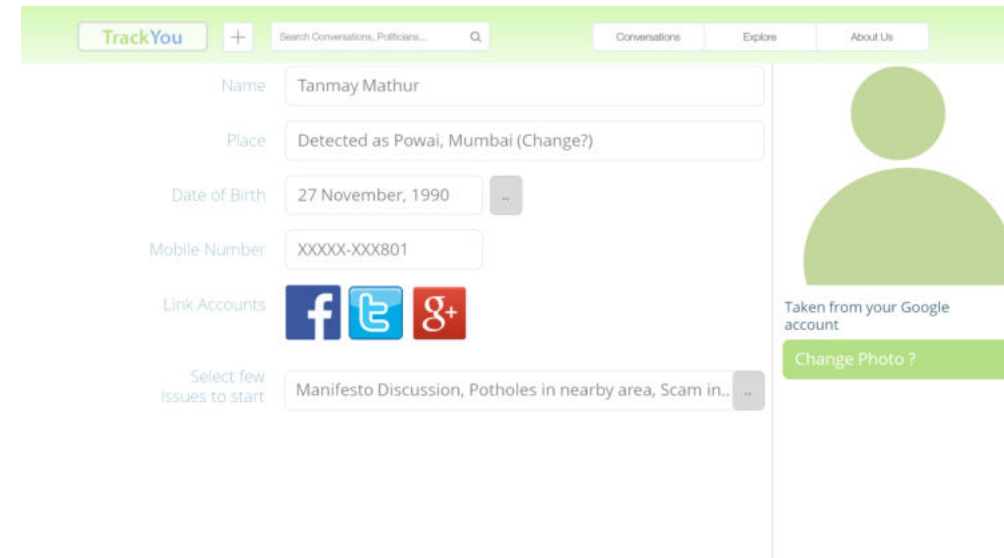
TrackYou
+
Search Conversations, Politicians...
Conversations
Explore
About Us

Name
Tanmay Mathur

Place
Detected as Powai, Mumbai (Change?)

Date of Birth
27 November, 1990
..

Mobile Number
XXXXX-XXX801

Link Accounts
f
t
g+

Select few Issues to start
Manifesto Discussion, Potholes in nearby area, Scam in..
..

Taken from your Google account
Change Photo ?